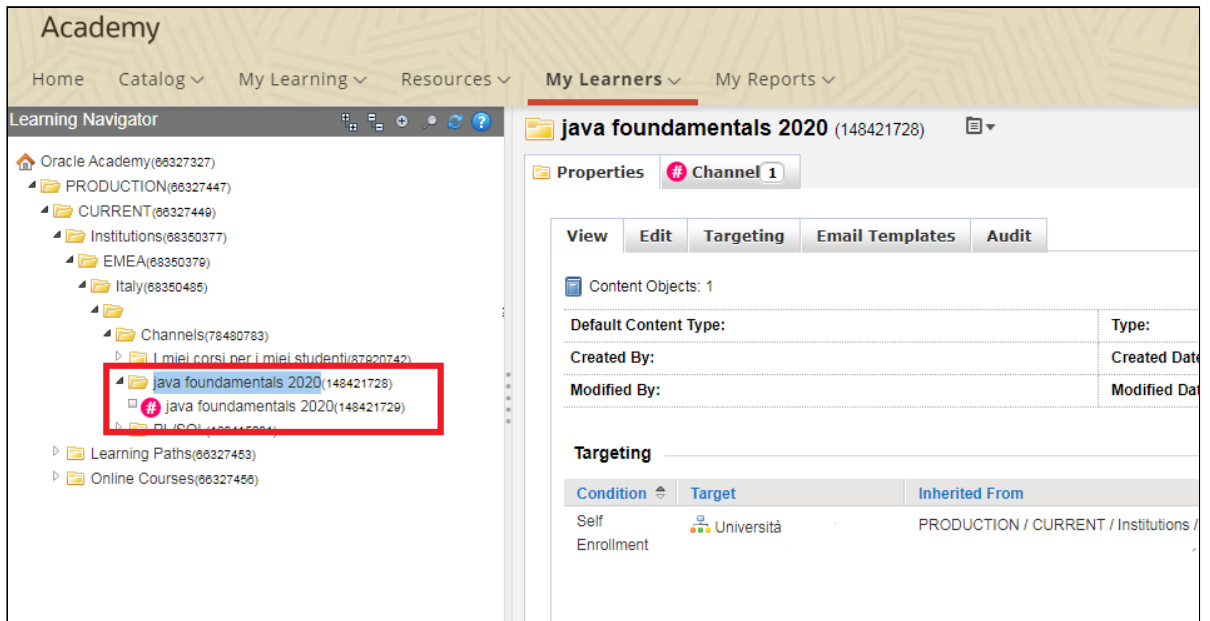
Academy

Home Catalog My Learning Resources My Learners My Reports

Learning Navigator

Oracle Academy(66327327)
PRODUCTION(66327447)
CURRENT(66327449)
Institutions(68350377)
EMEA(68350379)
Italy(68350485)

Channels(78480783)
I miei corsi per i miei studenti(87920742)
java foundamentals 2020(148421728)
# java foundamentals 2020(148421729)
PL/SQL([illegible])
Learning Paths(66327453)
Online Courses(66327456)

java foundamentals 2020 (148421728)

Properties # Channel 1

View Edit Targeting Email Templates Audit

Content Objects: 1

| Default Content Type: | Type: |
|---|---|
| Created By: | Created Date |
| Modified By: | Modified Dat |

Targeting

| Condition | Target | Inherited From |
|---|---|---|
| Self Enrollment | Università | PRODUCTION / CURRENT / Institutions / |